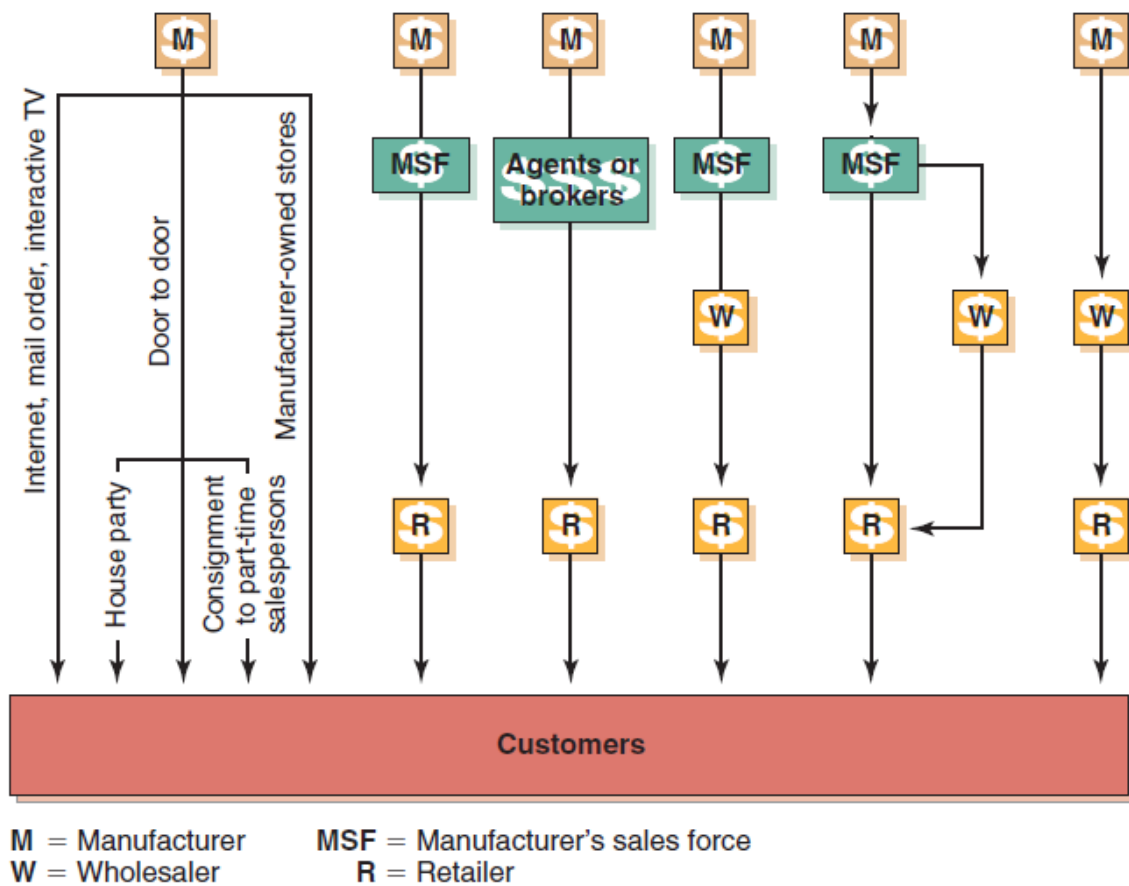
M

M

M

M

M

M

Internet, mail order, interactive TV

Door to door

Manufacturer-owned stores

House party

Consignment to part-time salespersons

MSF

Agents or brokers

MSF

MSF

W

W

W

R

R

R

R

R

Customers

M = Manufacturer
W = Wholesaler

MSF = Manufacturer's sales force
R = Retailer